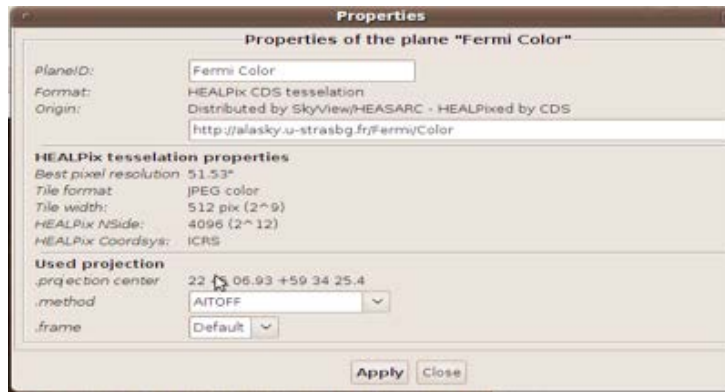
Properties

Properties of the plane "Fermi Color"

PlaneID: Fermi Color
Format: HEALPix CDS tesselation
Origin: Distributed by SkyView/HEASARC - HEALPixed by CDS
http://alasky.u-strasbg.fr/Fermi/Color

HEALPix tesselation properties
Best pixel resolution 51.53"
Tile format JPEG color
Tile width: 512 pix (2^9)
HEALPix NSide: 4096 (2^12)
HEALPix Coordsys: ICRS

Used projection
.projection center 22 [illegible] 06.93 +59 34 25.4
.method AITOFF
.frame Default

Apply Close